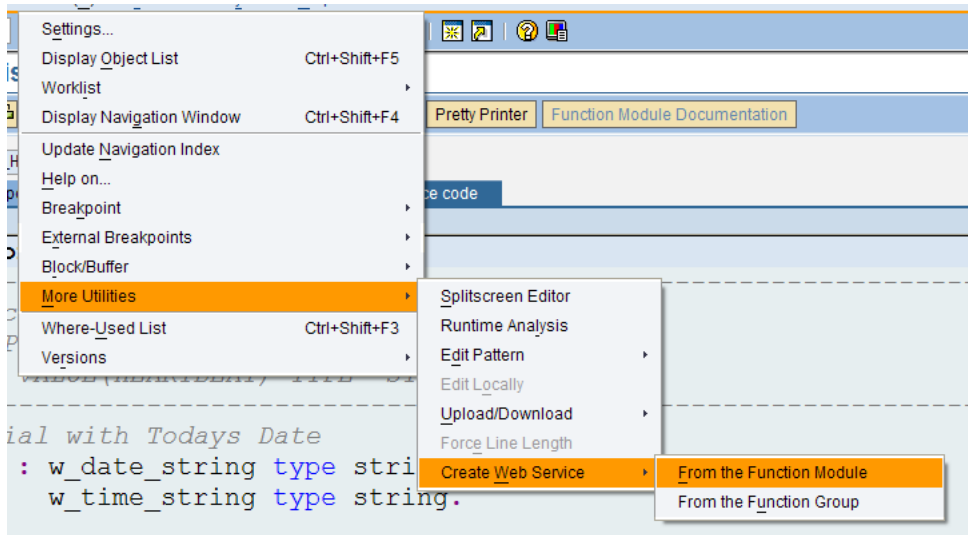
Settings...
Display Object List Ctrl+Shift+F5
Worklist
Display Navigation Window Ctrl+Shift+F4
Update Navigation Index
Help on...
Breakpoint
External Breakpoints
Block/Buffer
More Utilities
Where-Used List Ctrl+Shift+F3
Versions

Pretty Printer Function Module Documentation

ce code

Splitscreen Editor
Runtime Analysis
Edit Pattern
Edit Locally
Upload/Download
Force Line Length
Create Web Service

From the Function Module
From the Function Group

VALUE(HEARTBEAT) TYPE ST

ial with Todays Date
: w_date_string type stri
w_time_string type string.